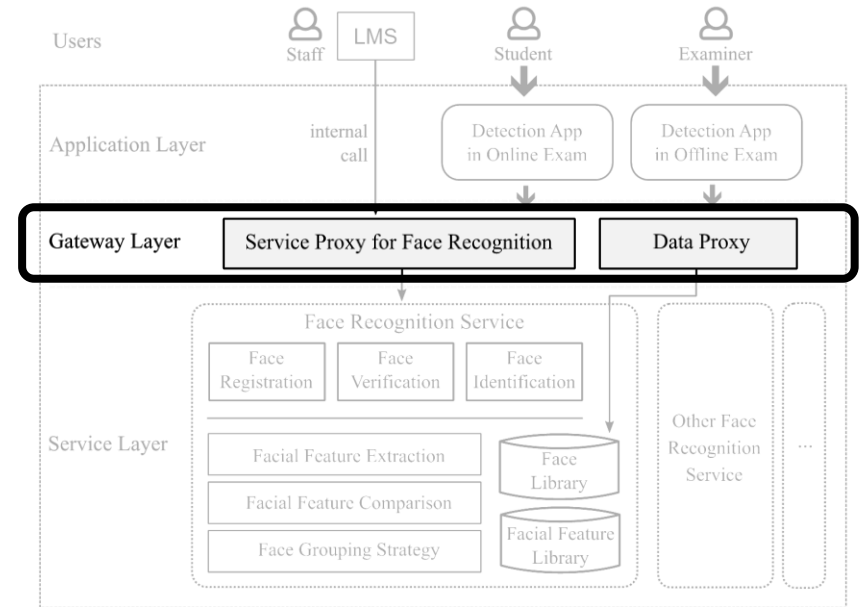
Users

Staff

LMS

Student

Examiner

Application Layer

internal call

Detection App in Online Exam

Detection App in Offline Exam

Gateway Layer

Service Proxy for Face Recognition

Data Proxy

Face Recognition Service

Face Registration

Face Verification

Face Identification

Service Layer

Facial Feature Extraction

Facial Feature Comparison

Face Grouping Strategy

Face Library

Facial Feature Library

Other Face Recognition Service

...